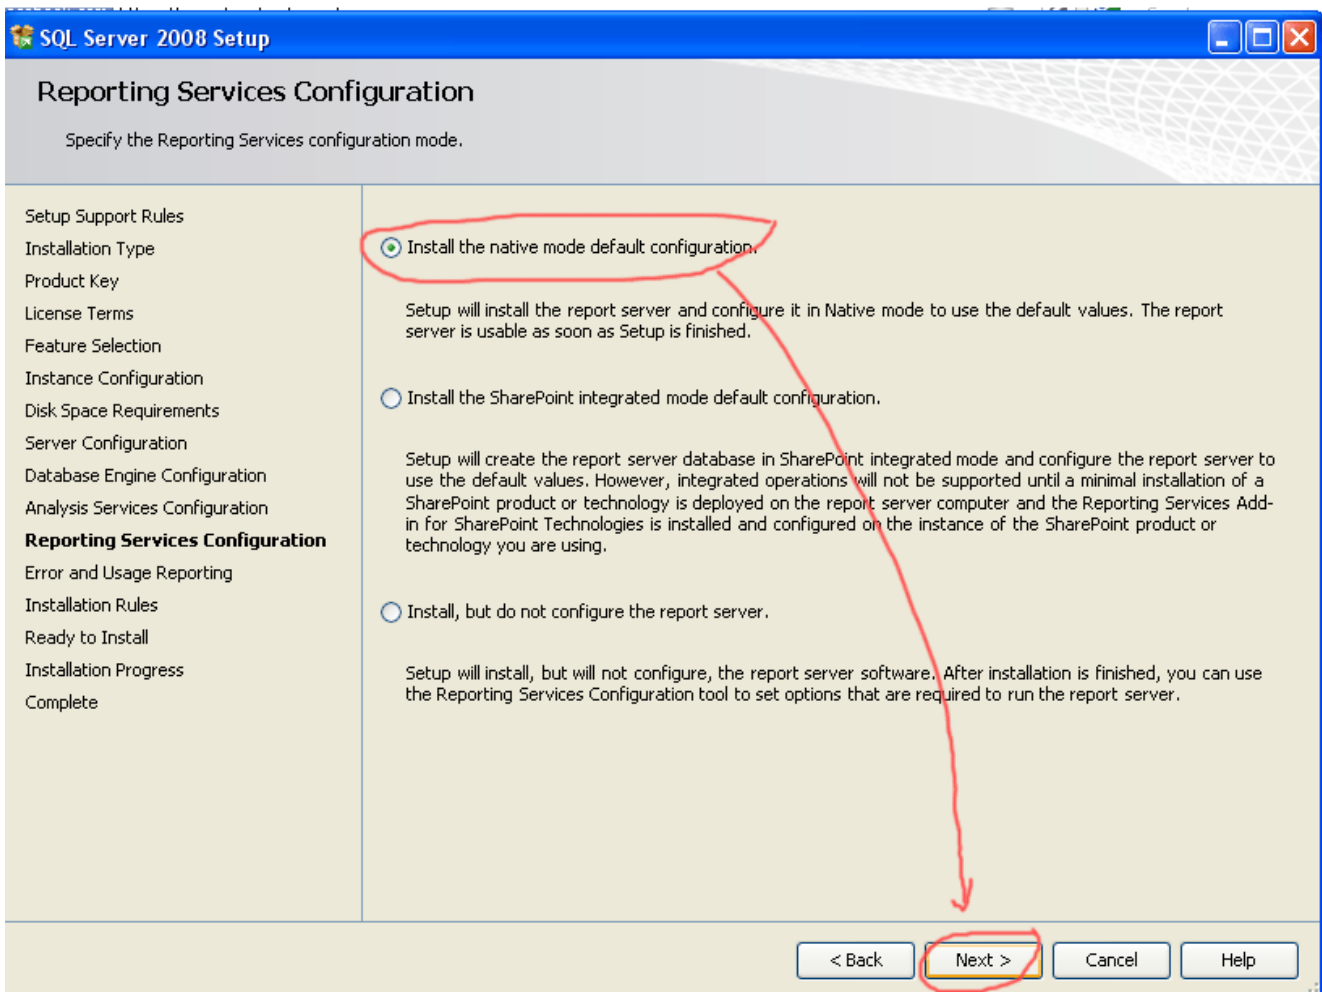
SQL Server 2008 Setup

Reporting Services Configuration

Specify the Reporting Services configuration mode.

Setup Support Rules
Installation Type
Product Key
License Terms
Feature Selection
Instance Configuration
Disk Space Requirements
Server Configuration
Database Engine Configuration
Analysis Services Configuration
Reporting Services Configuration
Error and Usage Reporting
Installation Rules
Ready to Install
Installation Progress
Complete

Install the native mode default configuration.

Setup will install the report server and configure it in Native mode to use the default values. The report server is usable as soon as Setup is finished.

Install the SharePoint integrated mode default configuration.

Setup will create the report server database in SharePoint integrated mode and configure the report server to use the default values. However, integrated operations will not be supported until a minimal installation of a SharePoint product or technology is deployed on the report server computer and the Reporting Services Add-in for SharePoint Technologies is installed and configured on the instance of the SharePoint product or technology you are using.

Install, but do not configure the report server.

Setup will install, but will not configure, the report server software. After installation is finished, you can use the Reporting Services Configuration tool to set options that are required to run the report server.

< Back
Next >
Cancel
Help